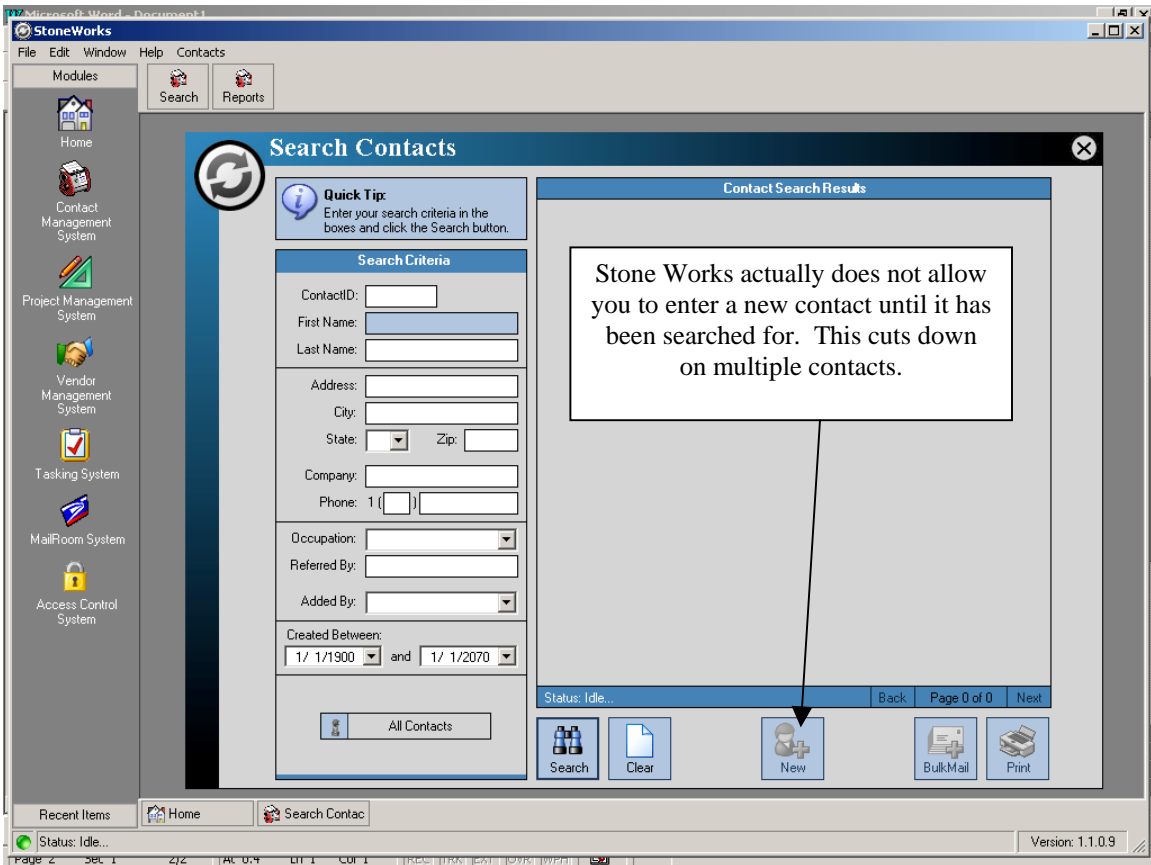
Microsoft Word - Document1

StoneWorks

File Edit Window Help Contacts

Modules

Search Reports

Home

Contact Management System

Project Management System

Vendor Management System

Tasking System

MailRoom System

Access Control System

Search Contacts

Quick Tip:
Enter your search criteria in the boxes and click the Search button.

Search Criteria

ContactID:
First Name:
Last Name:

Address:
City:
State:
Zip:

Company:
Phone: 1 ( )

Occupation:
Referred By:

Added By:

Created Between:
1/ 1/1900 and 1/ 1/2070

All Contacts

Contact Search Results

Stone Works actually does not allow you to enter a new contact until it has been searched for. This cuts down on multiple contacts.

Status: Idle...
Back Page 0 of 0 Next

Search Clear New BulkMail Print

Recent Items Home Search Contac

Status: Idle...

Version: 1.1.0.9

Page 2 Sec 1 2/2 At 6.4" Ln 1 Col 1 REC TRK EXT OVR WPH